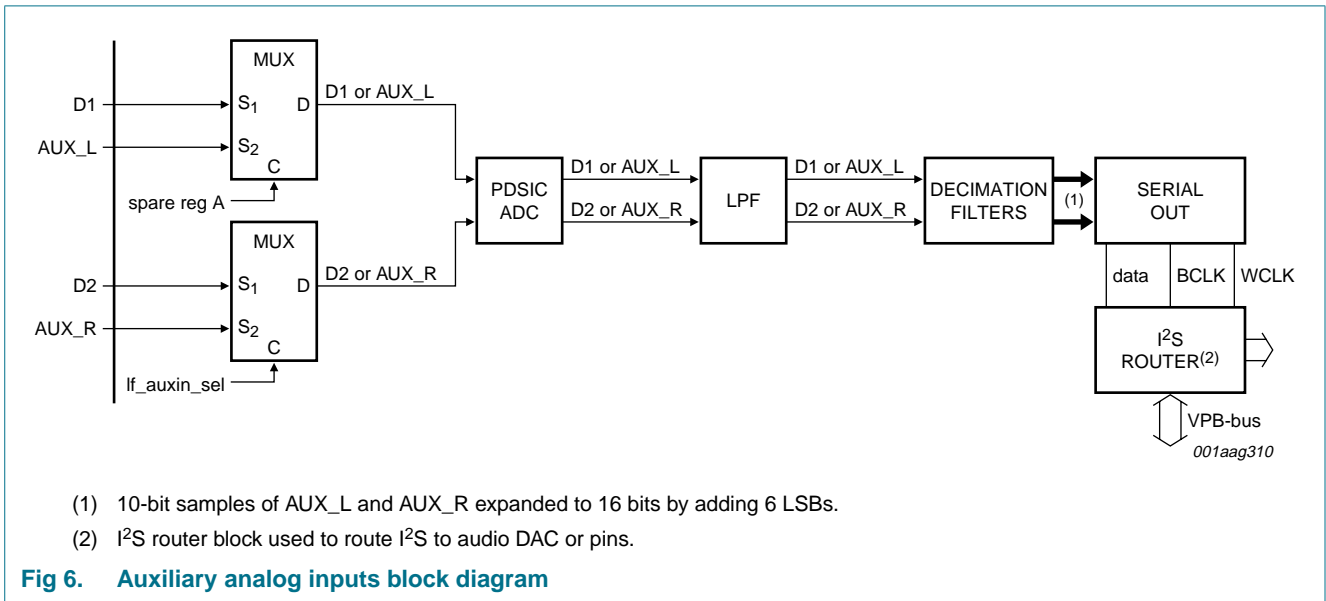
MUX
D1
$S_1$
D
D1 or AUX_L
AUX_L
$S_2$
C
spare reg A
MUX
D2
$S_1$
D
D2 or AUX_R
AUX_R
$S_2$
C
lf_auxin_sel
PDSIC ADC
D1 or AUX_L
D2 or AUX_R
LPF
D1 or AUX_L
D2 or AUX_R
DECIMATION FILTERS
(1)
SERIAL OUT
data
BCLK
WCLK
$I^2S$ ROUTER$^{(2)}$
VPB-bus
001aag310

(1) 10-bit samples of AUX_L and AUX_R expanded to 16 bits by adding 6 LSBs.

(2) $I^2S$ router block used to route $I^2S$ to audio DAC or pins.

Fig 6. Auxiliary analog inputs block diagram